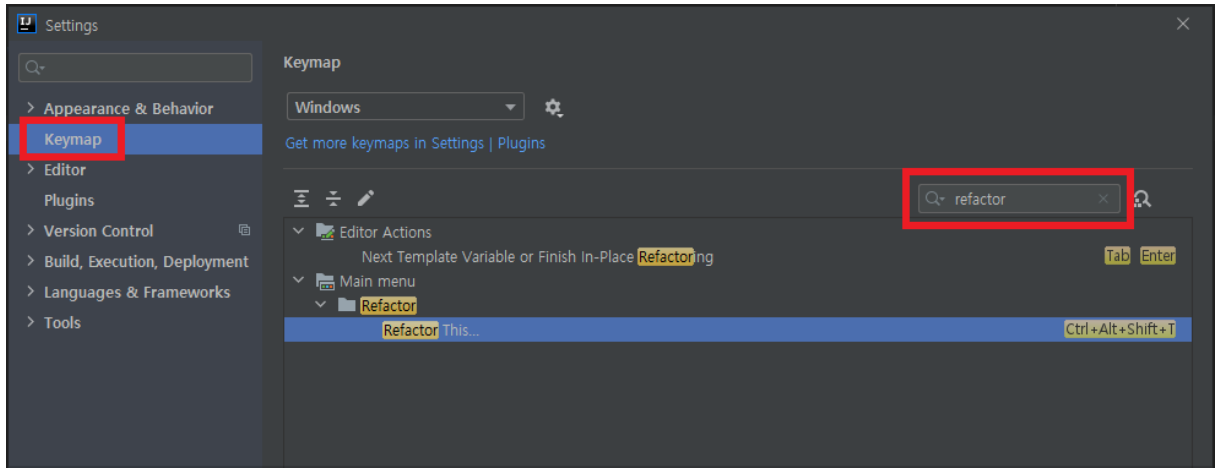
Settings

Appearance & Behavior
Keymap
Editor
Plugins
Version Control
Build, Execution, Deployment
Languages & Frameworks
Tools

Keymap

Windows

Get more keymaps in Settings | Plugins

refactor

Editor Actions
Next Template Variable or Finish In-Place Refactoring Tab Enter
Main menu
Refactor
Refactor This... Ctrl+Alt+Shift+T